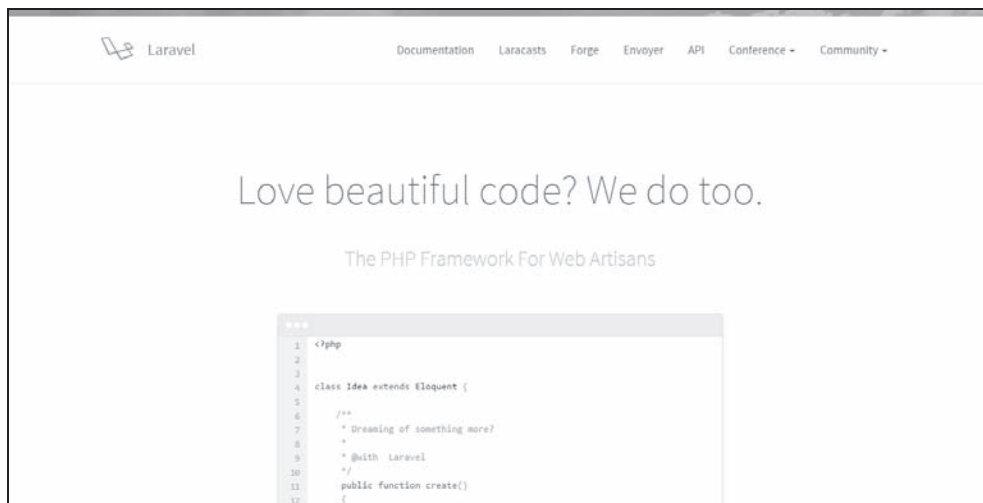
Laravel

Documentation Laracasts Forge Envoyer API Conference ▾ Community ▾

Love beautiful code? We do too.

The PHP Framework For Web Artisans

1 <?php
2
3
4 class Idea extends Eloquent {
5
6 /**
7 * Dreaming of something more?
8 *
9 * @with Laravel
10 */
11 public function create()
12 {